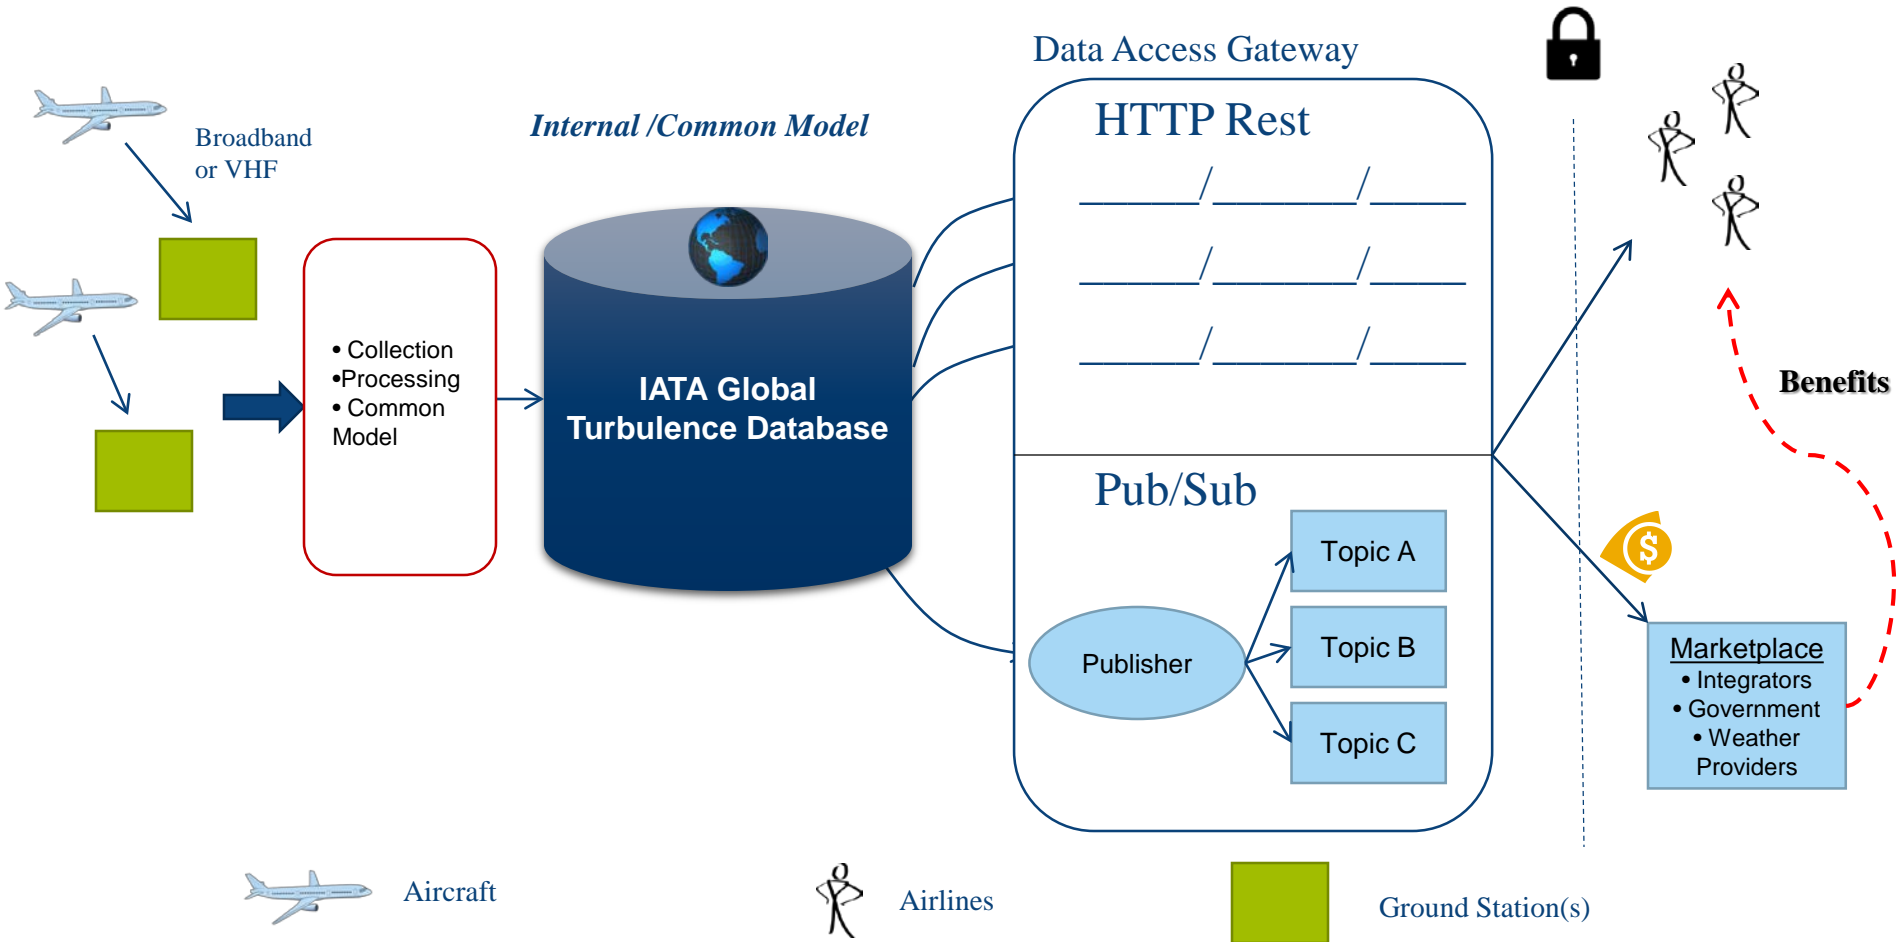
Broadband or VHF

Internal /Common Model

• Collection
•Processing
• Common Model

IATA Global Turbulence Database

Data Access Gateway

HTTP Rest

_______/________/______

_______/________/______

_______/________/______

Pub/Sub

Publisher

Topic A

Topic B

Topic C

Benefits

Marketplace
• Integrators
• Government
• Weather Providers

Aircraft

Airlines

Ground Station(s)